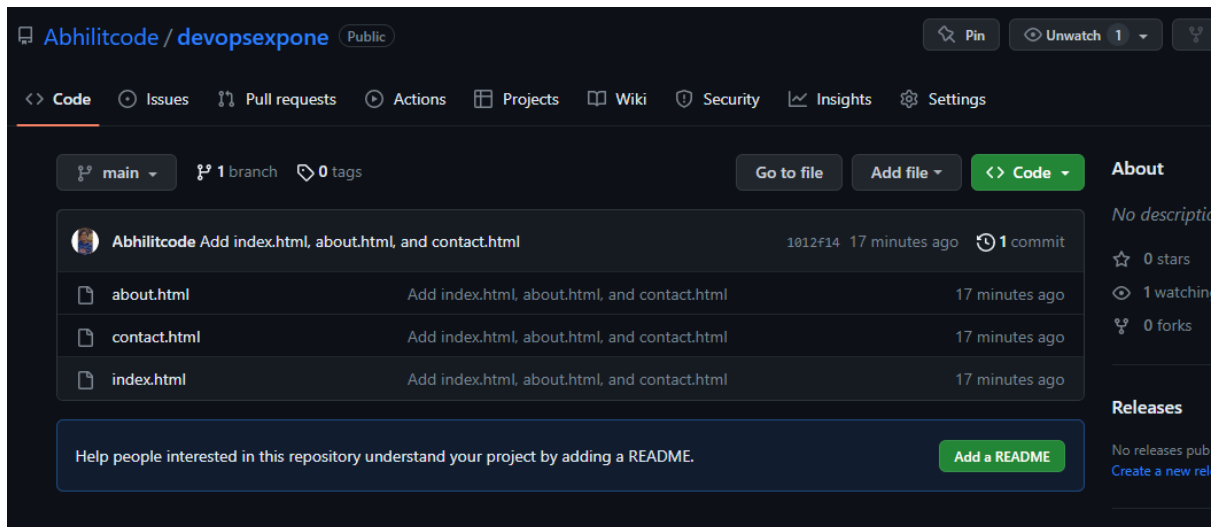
Abhilitcode / devopsexpone Public

Pin Unwatch 1

Code Issues Pull requests Actions Projects Wiki Security Insights Settings

main 1 branch 0 tags

Go to file Add file Code

About

No descriptio

Abhilitcode Add index.html, about.html, and contact.html 1012f14 17 minutes ago 1 commit

| | | |
|---|---|---|
| about.html | Add index.html, about.html, and contact.html | 17 minutes ago |
| contact.html | Add index.html, about.html, and contact.html | 17 minutes ago |
| index.html | Add index.html, about.html, and contact.html | 17 minutes ago |

0 stars

1 watching

0 forks

Releases

No releases pub

Create a new rel

Help people interested in this repository understand your project by adding a README.

Add a README